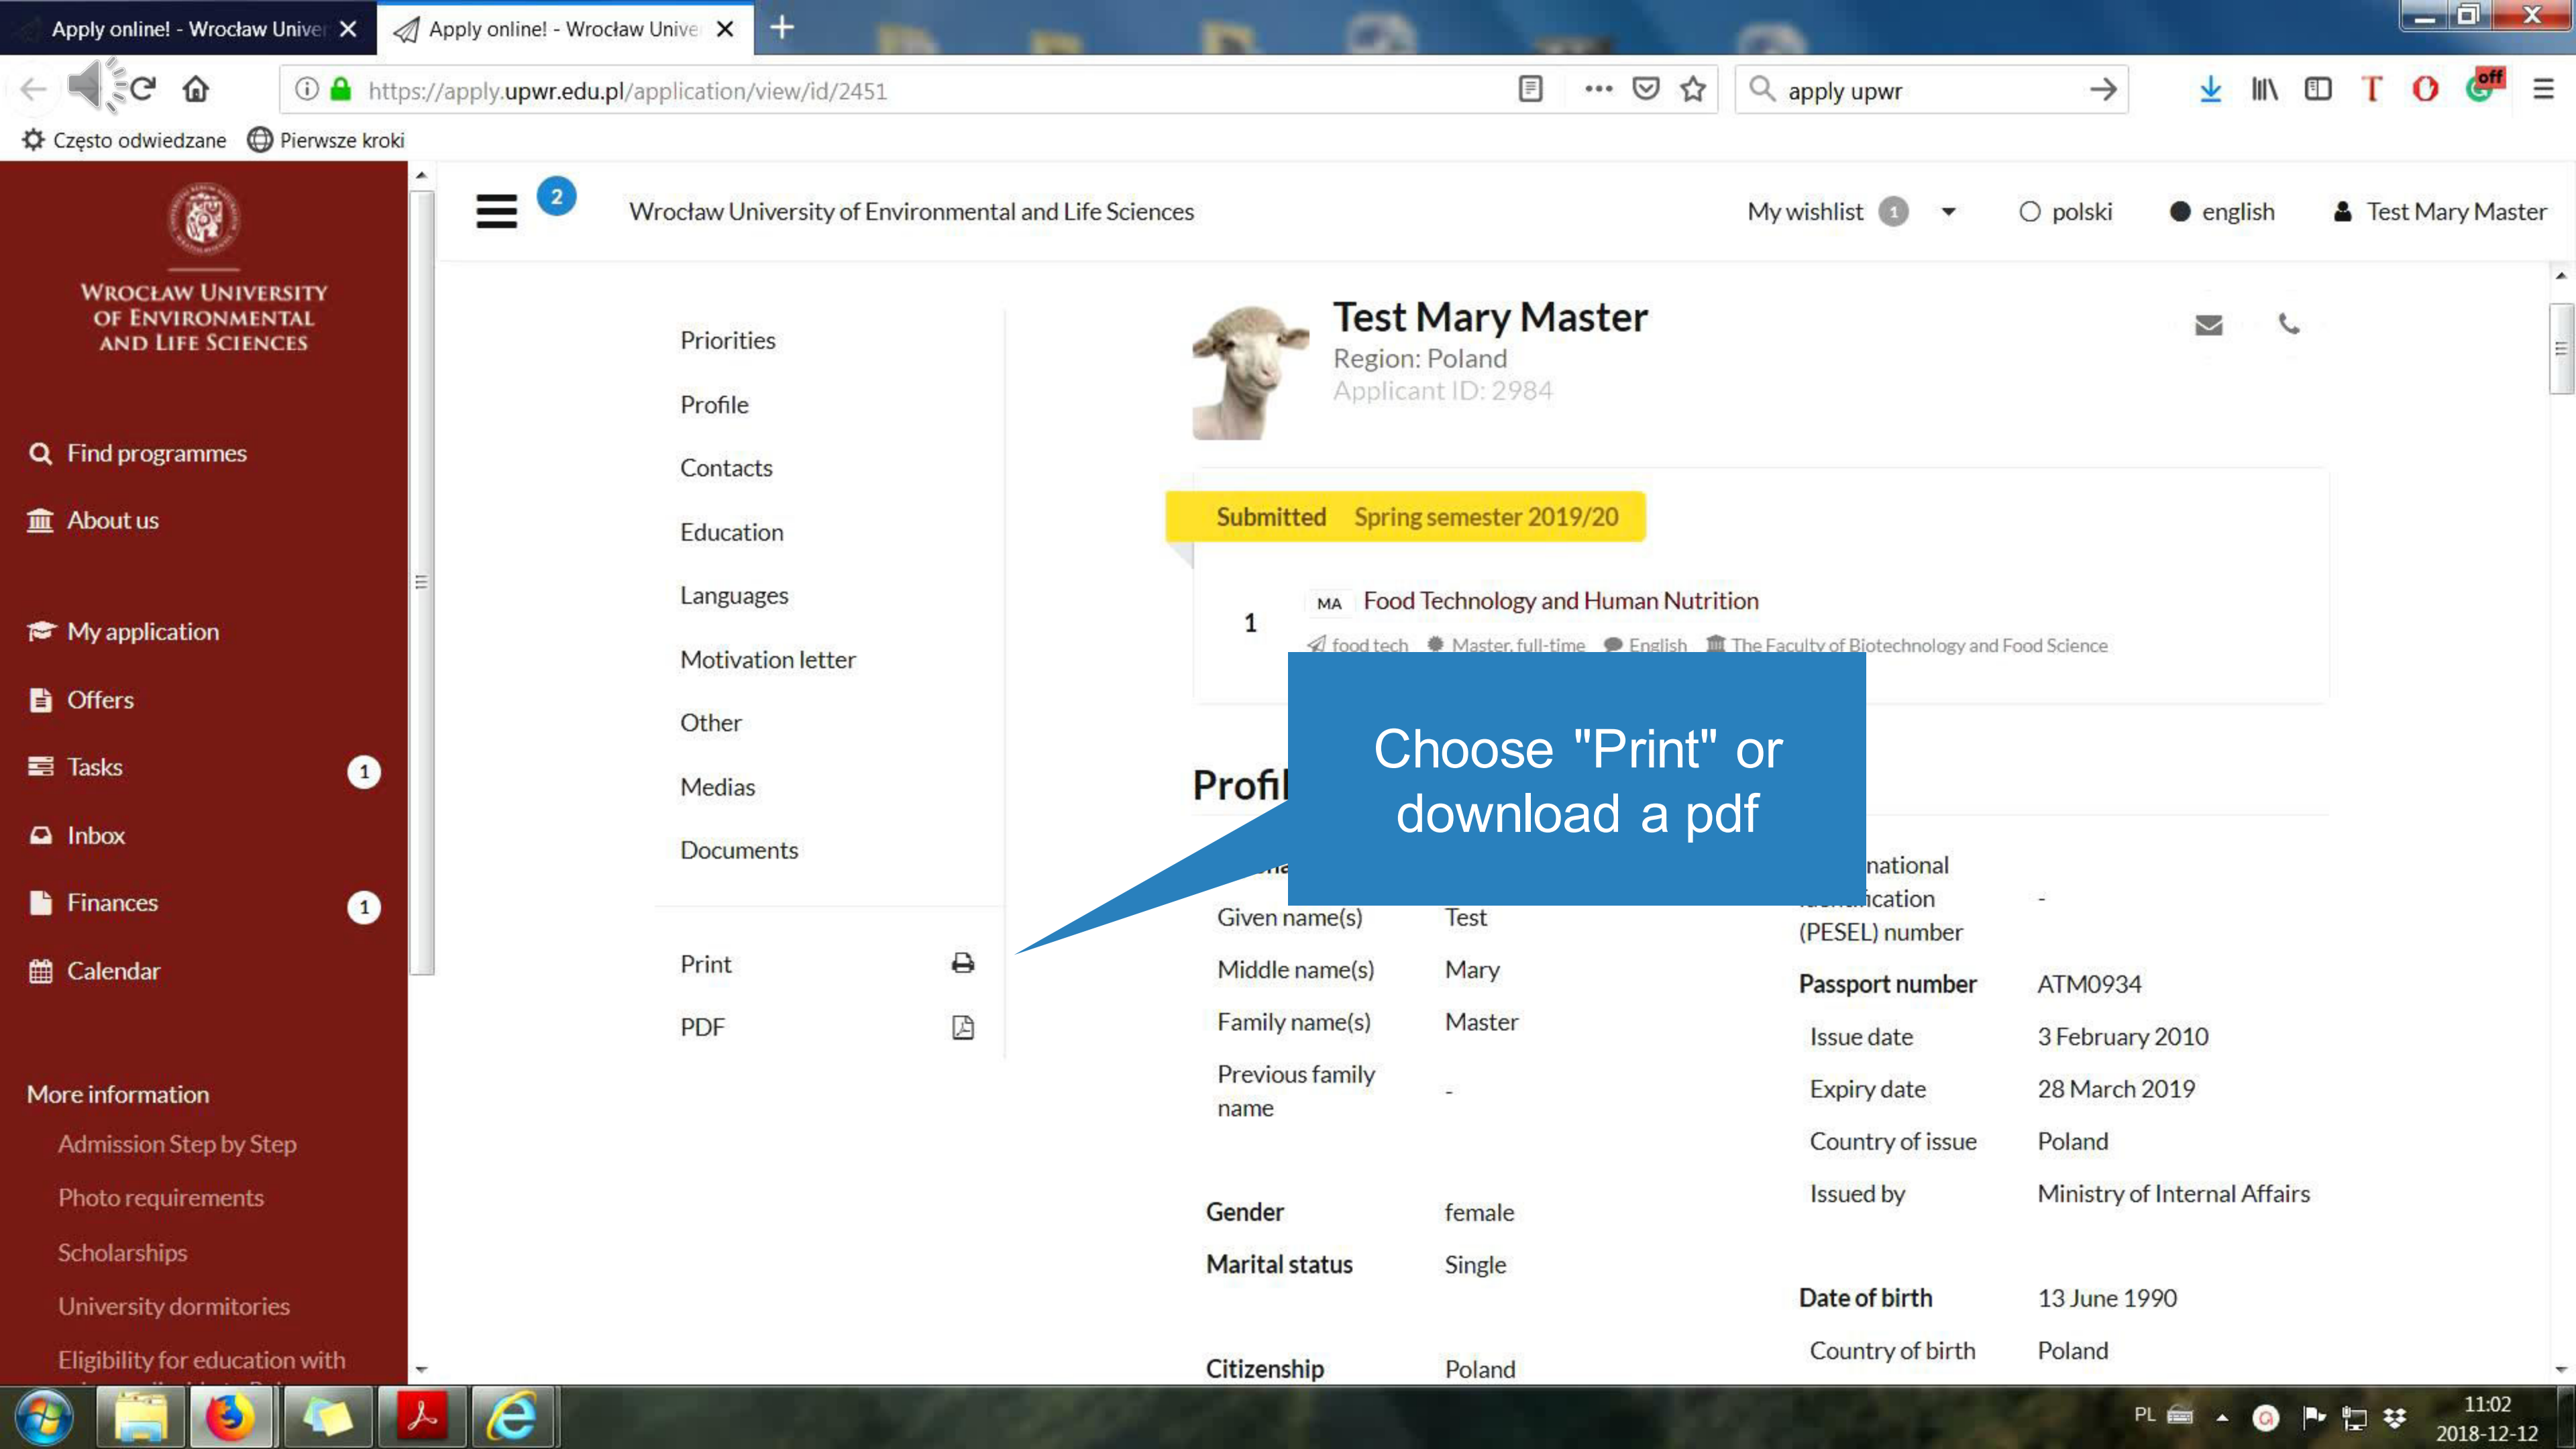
Apply online! - Wrocław Univer
Apply online! - Wrocław Unive

https://apply.upwr.edu.pl/application/view/id/2451
apply upwr

Często odwiedzane
Pierwsze kroki

WROCŁAW UNIVERSITY OF ENVIRONMENTAL AND LIFE SCIENCES

Find programmes
About us
My application
Offers
Tasks 1
Inbox
Finances 1
Calendar

More information
Admission Step by Step
Photo requirements
Scholarships
University dormitories
Eligibility for education with

2
Wrocław University of Environmental and Life Sciences
My wishlist 1
polski
english
Test Mary Master

Priorities
Profile
Contacts
Education
Languages
Motivation letter
Other
Medias
Documents

Print
PDF

Test Mary Master
Region: Poland
Applicant ID: 2984

Submitted Spring semester 2019/20

1 MA Food Technology and Human Nutrition
food tech Master, full-time English The Faculty of Biotechnology and Food Science

Choose "Print" or download a pdf

Profil

| Given name(s) | Test |
|---|---|
| Middle name(s) | Mary |
| Family name(s) | Master |
| Previous family name | - |
| Gender | female |
| Marital status | Single |
| Citizenship | Poland |

| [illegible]national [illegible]ication (PESEL) number | - |
|---|---|
| Passport number | ATM0934 |
| Issue date | 3 February 2010 |
| Expiry date | 28 March 2019 |
| Country of issue | Poland |
| Issued by | Ministry of Internal Affairs |
| Date of birth | 13 June 1990 |
| Country of birth | Poland |

PL
11:02
2018-12-12